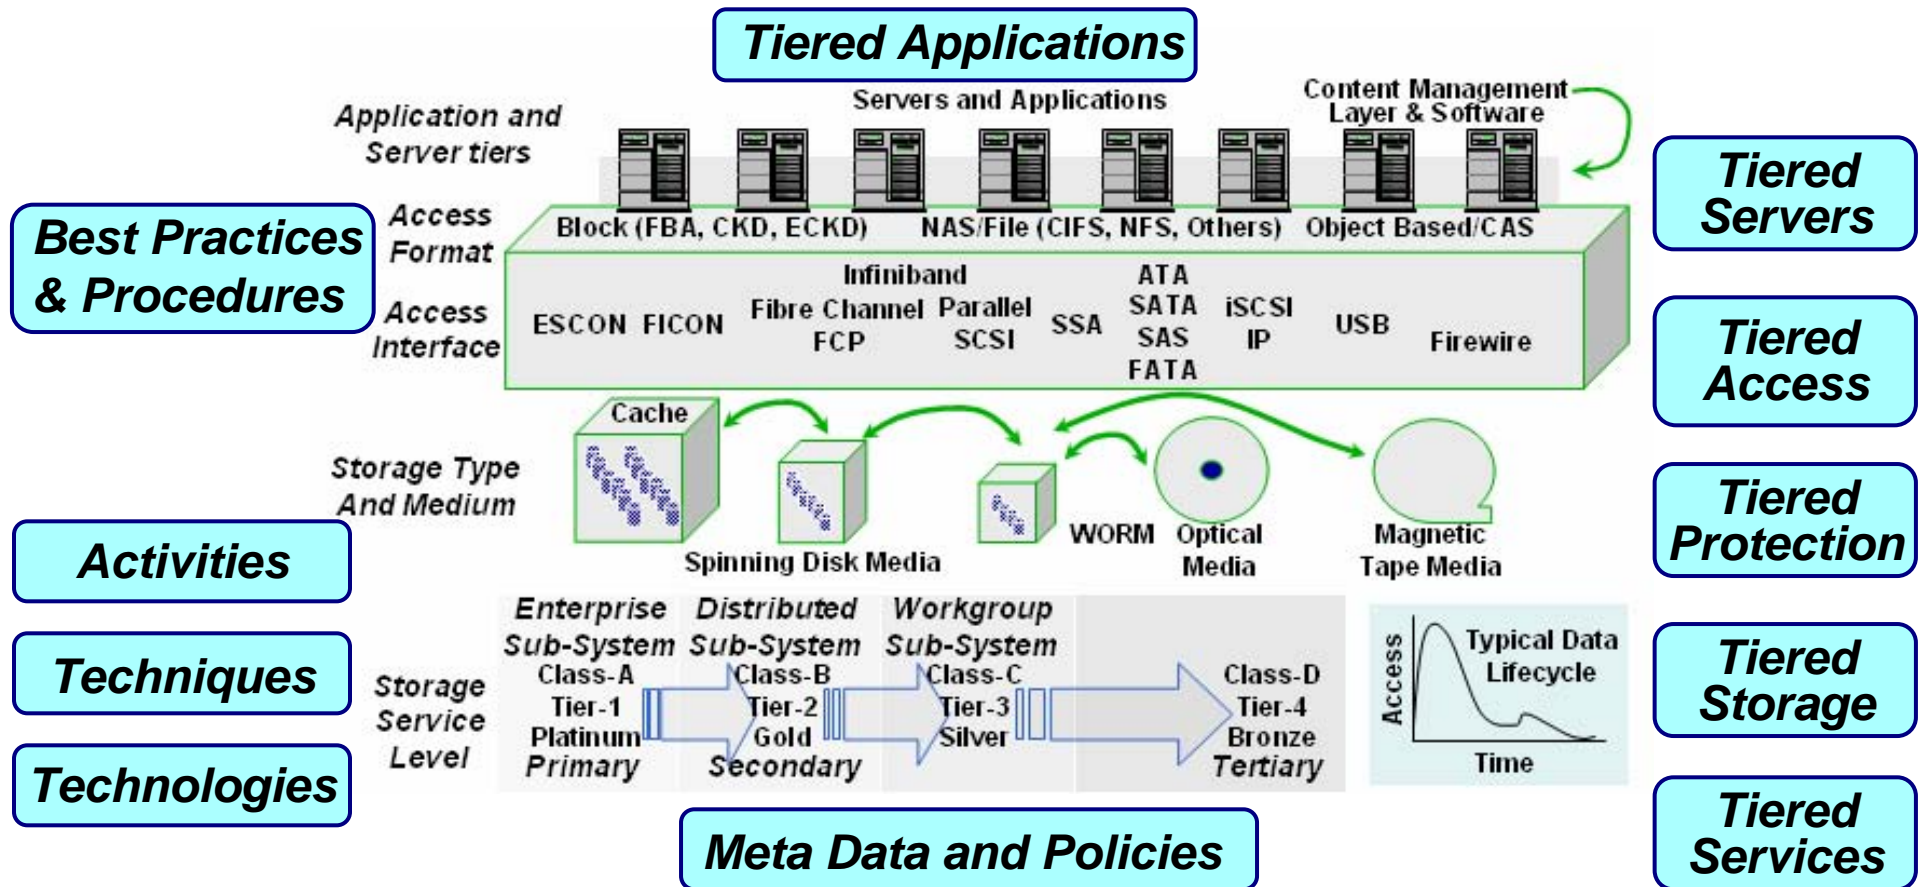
Tiered Applications

Application and Server tiers

Servers and Applications

Content Management Layer & Software

Tiered Servers

Best Practices & Procedures

Access Format

Block (FBA, CKD, ECKD)  NAS/File (CIFS, NFS, Others)  Object Based/CAS

Access Interface

ESCON  FICON  Infiniband Fibre Channel FCP  Parallel SCSI  SSA  ATA SATA SAS FATA  iSCSI IP  USB  Firewire

Tiered Access

Cache

Storage Type And Medium

Spinning Disk Media

WORM  Optical Media

Magnetic Tape Media

Tiered Protection

Activities

Storage Service Level

Enterprise Sub-System Class-A Tier-1 Platinum Primary

Distributed Sub-System Class-B Tier-2 Gold Secondary

Workgroup Sub-System Class-C Tier-3 Silver

Class-D Tier-4 Bronze Tertiary

Access

Typical Data Lifecycle

Time

Techniques

Tiered Storage

Technologies

Meta Data and Policies

Tiered Services